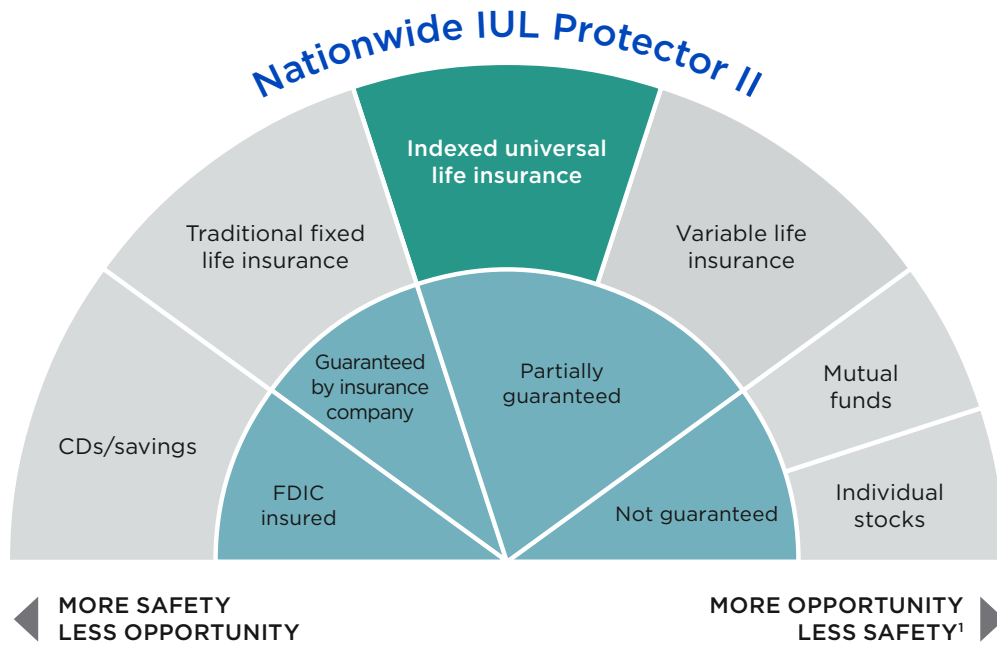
Nationwide IUL Protector II

Indexed universal life insurance

Traditional fixed life insurance

Variable life insurance

CDs/savings

Guaranteed by insurance company

Partially guaranteed

Mutual funds

FDIC insured

Not guaranteed

Individual stocks

MORE SAFETY
LESS OPPORTUNITY

MORE OPPORTUNITY
LESS SAFETY$^1$